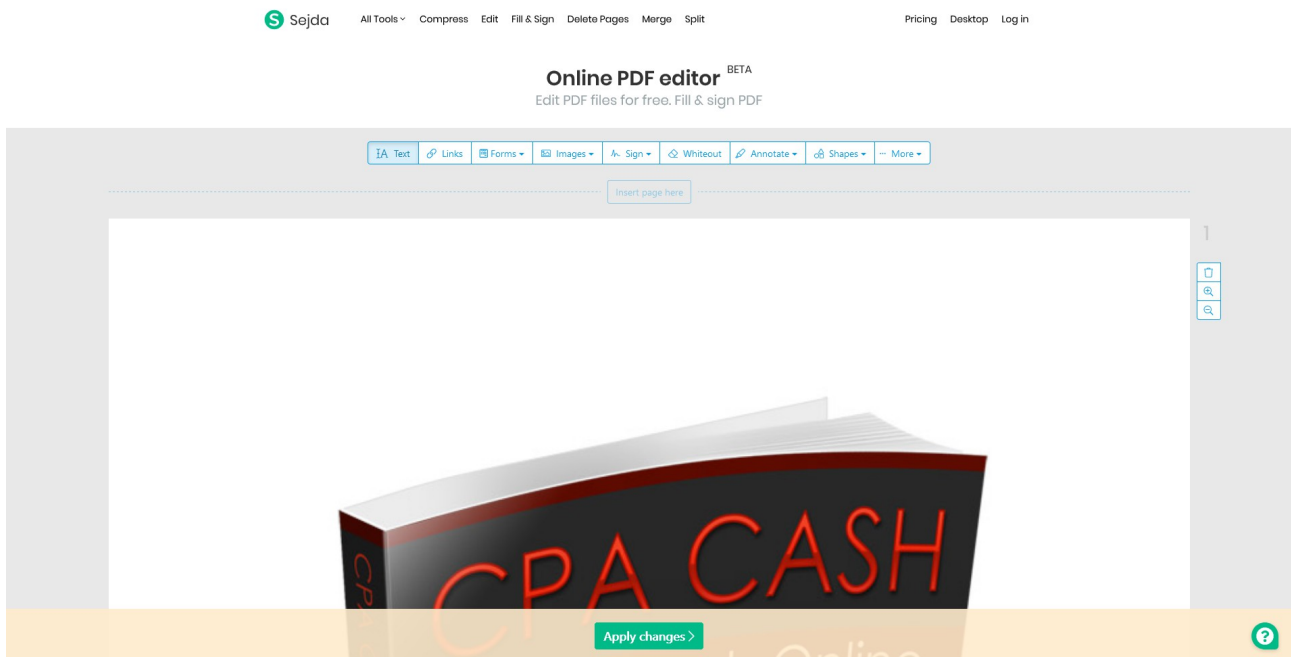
Sejda All Tools Compress Edit Fill & Sign Delete Pages Merge Split Pricing Desktop Log in

Online PDF editor BETA

Edit PDF files for free. Fill & sign PDF

Text Links Forms Images Sign Whiteout Annotate Shapes More

Insert page here

1

CPA CASH

CPA

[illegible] Online

Apply changes